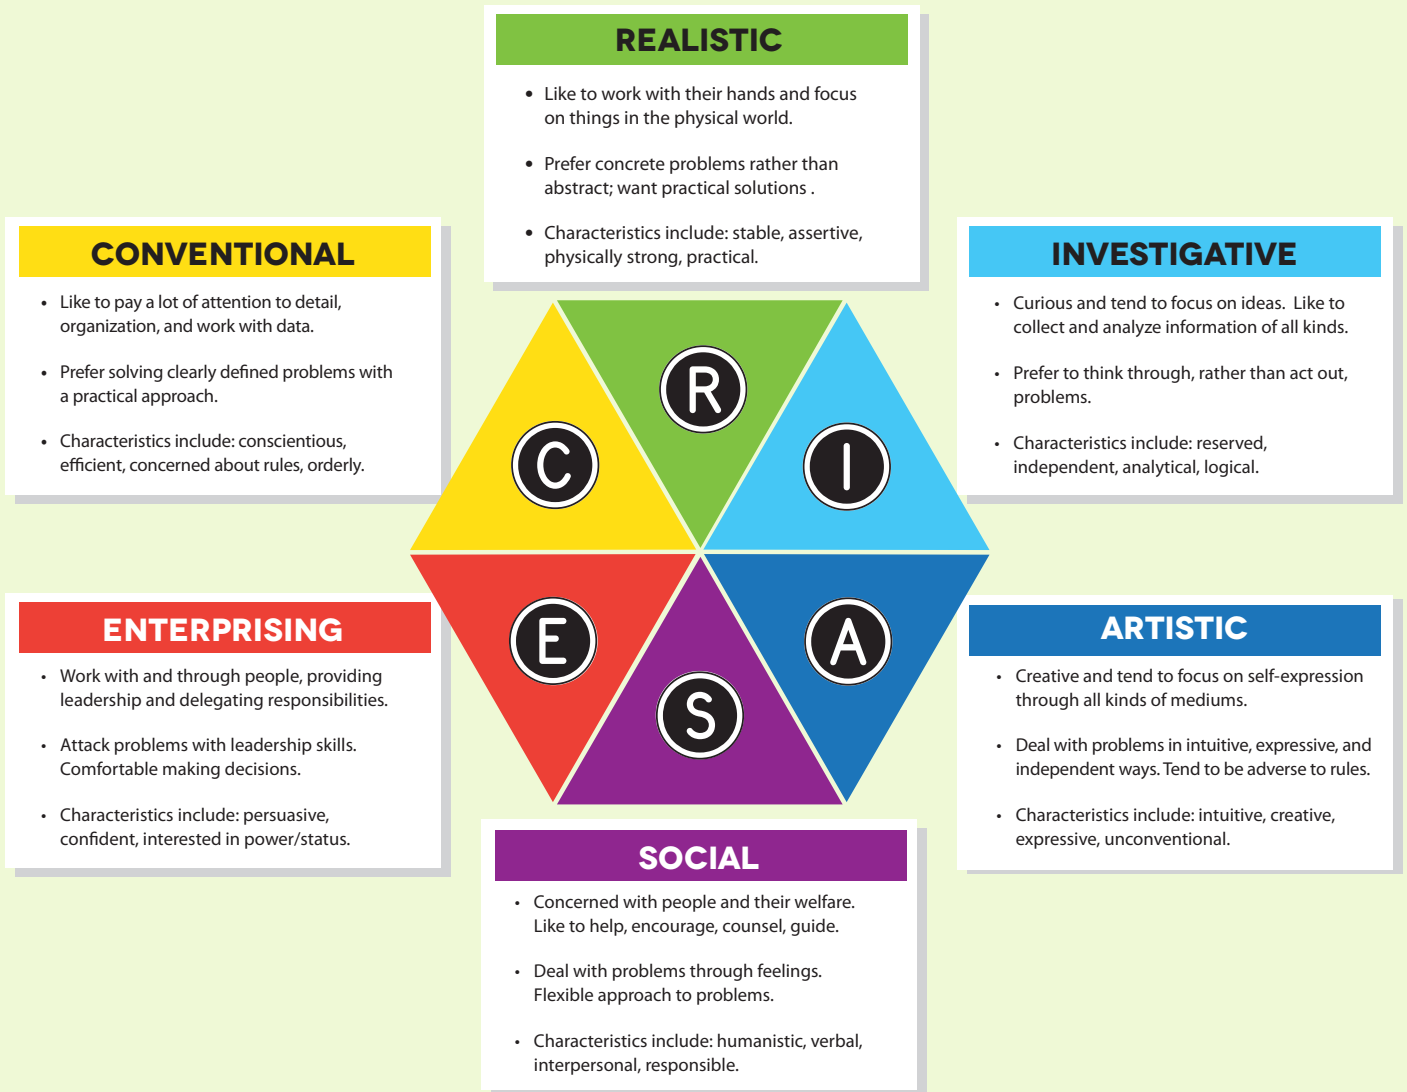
REALISTIC

- Like to work with their hands and focus on things in the physical world.
- Prefer concrete problems rather than abstract; want practical solutions .
- Characteristics include: stable, assertive, physically strong, practical.

CONVENTIONAL

- Like to pay a lot of attention to detail, organization, and work with data.
- Prefer solving clearly defined problems with a practical approach.
- Characteristics include: conscientious, efficient, concerned about rules, orderly.

INVESTIGATIVE

- Curious and tend to focus on ideas. Like to collect and analyze information of all kinds.
- Prefer to think through, rather than act out, problems.
- Characteristics include: reserved, independent, analytical, logical.

R

C

I

E

A

S

ENTERPRISING

- Work with and through people, providing leadership and delegating responsibilities.
- Attack problems with leadership skills. Comfortable making decisions.
- Characteristics include: persuasive, confident, interested in power/status.

ARTISTIC

- Creative and tend to focus on self-expression through all kinds of mediums.
- Deal with problems in intuitive, expressive, and independent ways. Tend to be adverse to rules.
- Characteristics include: intuitive, creative, expressive, unconventional.

SOCIAL

- Concerned with people and their welfare. Like to help, encourage, counsel, guide.
- Deal with problems through feelings. Flexible approach to problems.
- Characteristics include: humanistic, verbal, interpersonal, responsible.